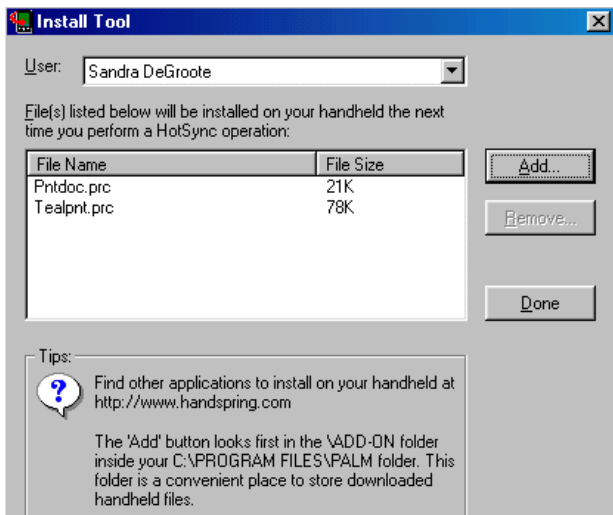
Install Tool

User: Sandra DeGroote

File(s) listed below will be installed on your handheld the next time you perform a HotSync operation:

| File Name | File Size |
|---|---|
| Pntdoc.prc | 21K |
| Tealpnt.prc | 78K |

Add...

Remove...

Done

Tips:

Find other applications to install on your handheld at http://www.handspring.com

The 'Add' button looks first in the \ADD-ON folder inside your C:\PROGRAM FILES\PALM folder. This folder is a convenient place to store downloaded handheld files.